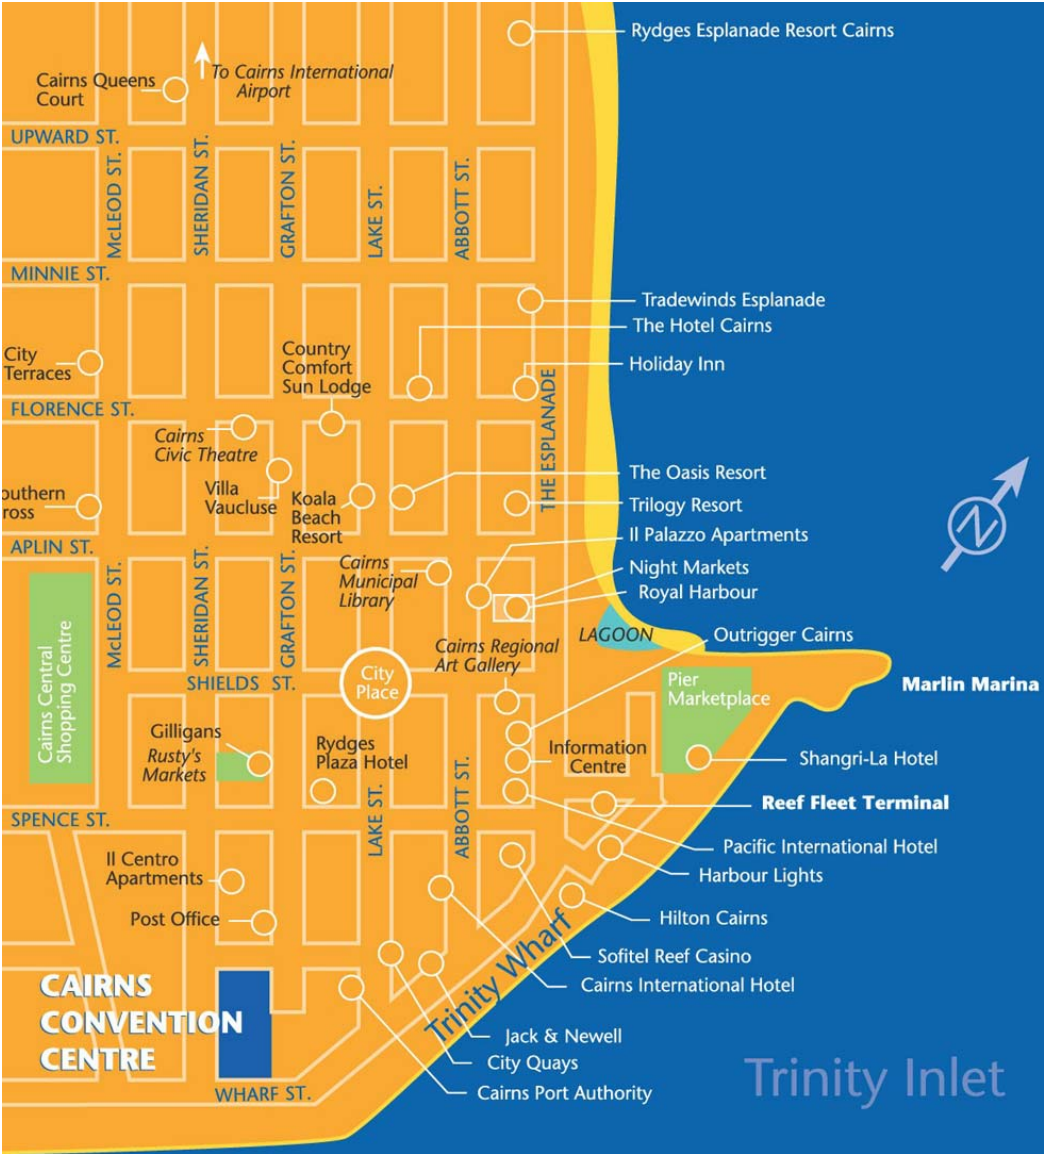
Rydges Esplanade Resort Cairns

To Cairns International Airport

Cairns Queens Court

UPWARD ST.

McLEOD ST.

SHERIDAN ST.

GRAFTON ST.

LAKE ST.

ABBOTT ST.

MINNIE ST.

Tradewinds Esplanade

The Hotel Cairns

City Terraces

Country Comfort Sun Lodge

Holiday Inn

FLORENCE ST.

THE ESPLANADE

Cairns Civic Theatre

The Oasis Resort

Villa Vaucluse

Koala Beach Resort

Trilogy Resort

outhern ross

APLIN ST.

Il Palazzo Apartments

Cairns Municipal Library

Night Markets

Royal Harbour

Cairns Central Shopping Centre

McLEOD ST.

SHERIDAN ST.

GRAFTON ST.

LAGOON

Outrigger Cairns

Cairns Regional Art Gallery

City Place

SHIELDS ST.

Pier Marketplace

Marlin Marina

Gilligans

Rusty's Markets

Rydges Plaza Hotel

Information Centre

Shangri-La Hotel

SPENCE ST.

LAKE ST.

ABBOTT ST.

Reef Fleet Terminal

Pacific International Hotel

Il Centro Apartments

Harbour Lights

Post Office

Hilton Cairns

Trinity Wharf

Sofitel Reef Casino

CAIRNS CONVENTION CENTRE

Cairns International Hotel

Jack & Newell

City Quays

WHARF ST.

Cairns Port Authority

Trinity Inlet

N